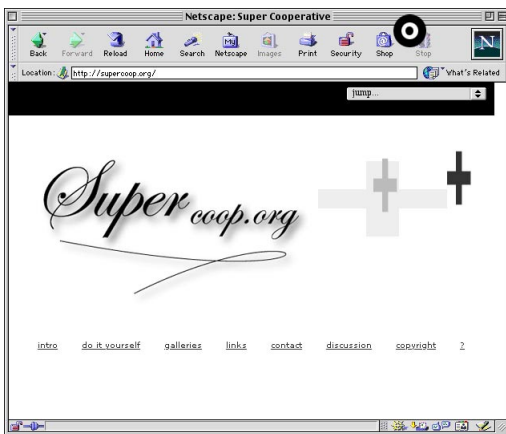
Netscape: Super Cooperative

Back Forward Reload Home Search Netscape Images Print Security Shop Stop

Location: http://supercoop.org/

What's Related

jump...

Super coop.org

intro do it yourself galleries links contact discussion copyright ?